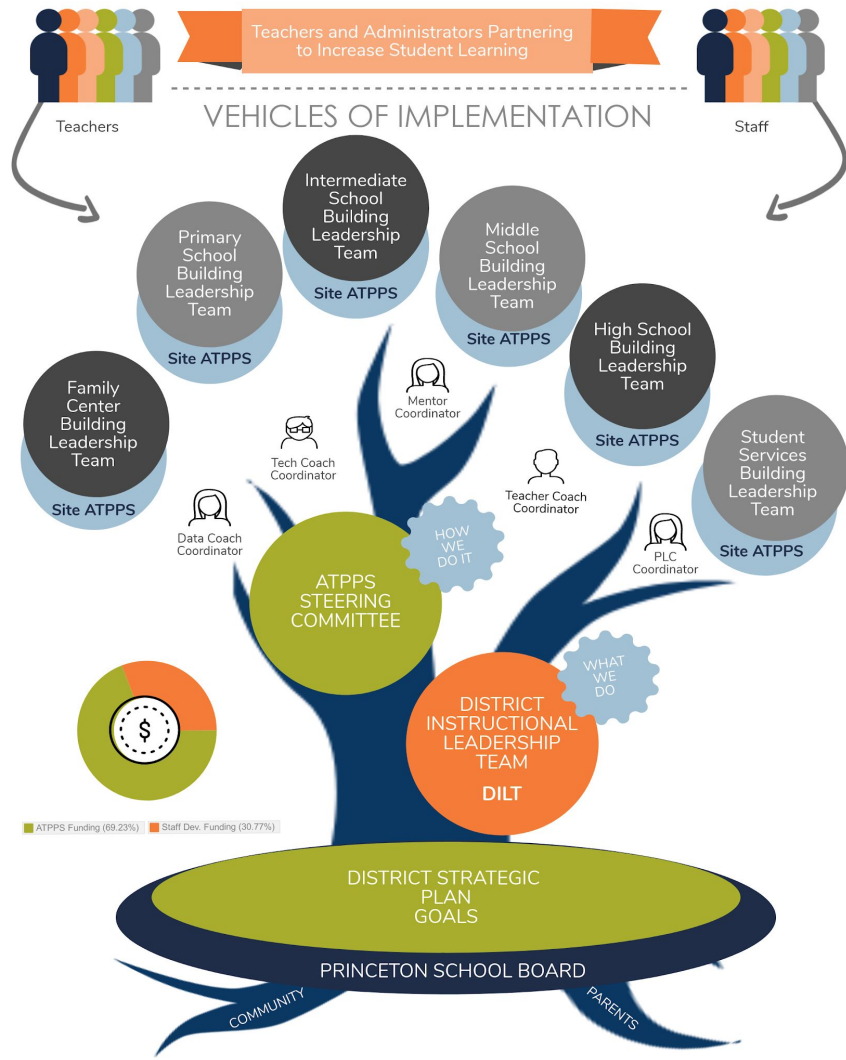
Teachers and Administrators Partnering to Increase Student Learning

Teachers

Staff

VEHICLES OF IMPLEMENTATION

Intermediate School Building Leadership Team

Site ATPPS

Primary School Building Leadership Team

Site ATPPS

Middle School Building Leadership Team

Site ATPPS

High School Building Leadership Team

Site ATPPS

Family Center Building Leadership Team

Site ATPPS

Student Services Building Leadership Team

Site ATPPS

Mentor Coordinator

Tech Coach Coordinator

Teacher Coach Coordinator

Data Coach Coordinator

PLC Coordinator

HOW WE DO IT

ATPPS STEERING COMMITTEE

WHAT WE DO

DISTRICT INSTRUCTIONAL LEADERSHIP TEAM

DILT

$

ATPPS Funding (69.23%) Staff Dev. Funding (30.77%)

DISTRICT STRATEGIC PLAN GOALS

PRINCETON SCHOOL BOARD

COMMUNITY

PARENTS